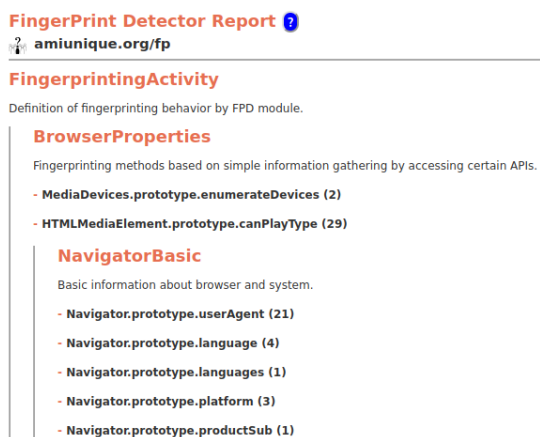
FingerPrint Detector Report ?

amiunique.org/fp

FingerprintingActivity

Definition of fingerprinting behavior by FPD module.

BrowserProperties

Fingerprinting methods based on simple information gathering by accessing certain APIs.

- MediaDevices.prototype.enumerateDevices (2)

- HTMLMediaElement.prototype.canPlayType (29)

NavigatorBasic

Basic information about browser and system.

- Navigator.prototype.userAgent (21)

- Navigator.prototype.language (4)

- Navigator.prototype.languages (1)

- Navigator.prototype.platform (3)

- Navigator.prototype.productSub (1)